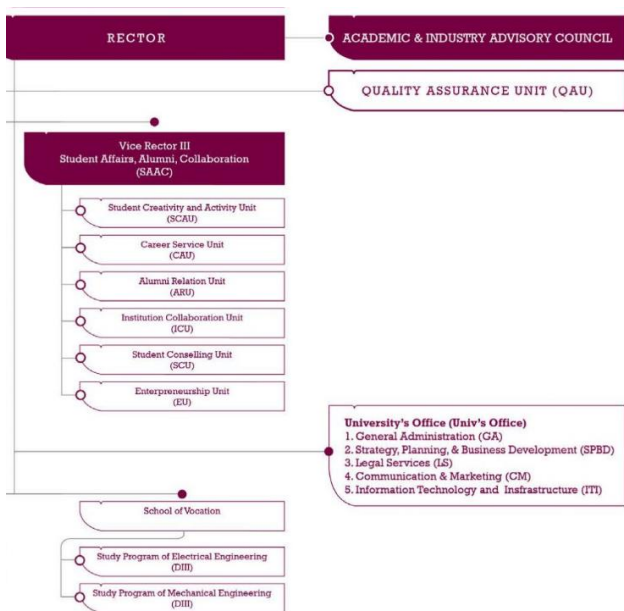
RECTOR

ACADEMIC & INDUSTRY ADVISORY COUNCIL

QUALITY ASSURANCE UNIT (QAU)

Vice Rector III
Student Affairs, Alumni, Collaboration
(SAAC)

Student Creativity and Activity Unit
(SCAU)

Career Service Unit
(CAU)

Alumni Relation Unit
(ARU)

Institution Collaboration Unit
(ICU)

Student Conselling Unit
(SCU)

Enterpreneurship Unit
(EU)

University's Office (Univ's Office)
1. General Administration (GA)
2. Strategy, Planning, & Business Development (SPBD)
3. Legal Services (LS)
4. Communication & Marketing (CM)
5. Information Technology and Insfrastructure (ITI)

School of Vocation

Study Program of Electrical Engineering
(DIII)

Study Program of Mechanical Engineering
(DIII)